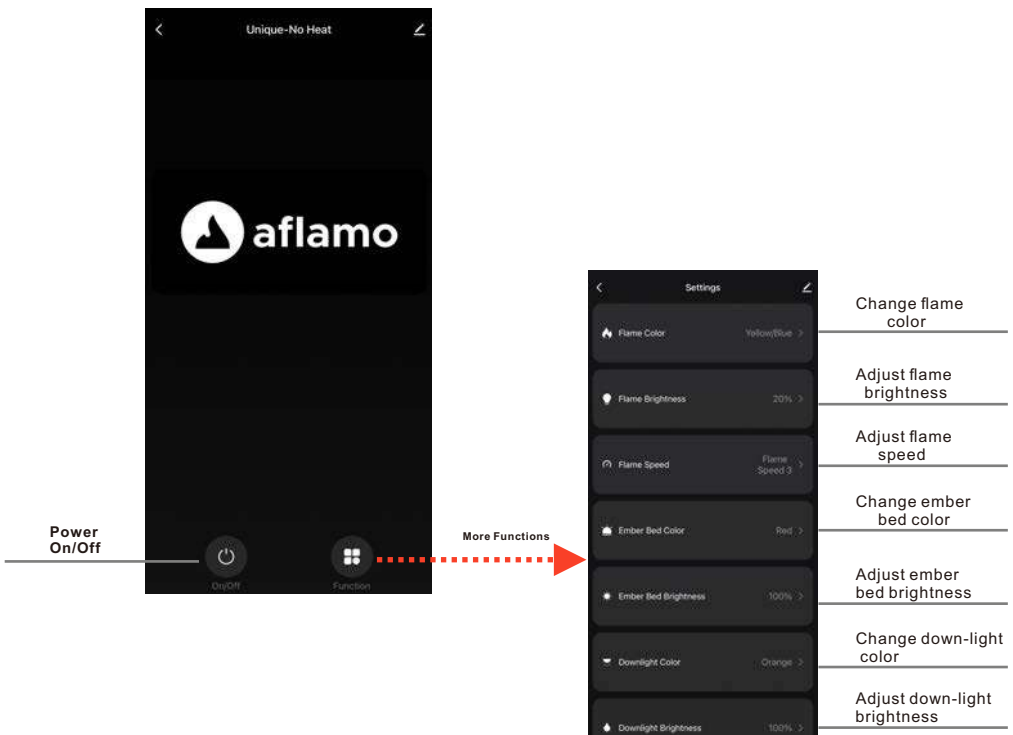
Unique-No Heat

aflamo

Power On/Off

On/Off

Function

More Functions

Settings

Flame Color Yellow/Blue

Flame Brightness 20%

Flame Speed Flame Speed 3

Ember Bed Color Red

Ember Bed Brightness 100%

Downlight Color Orange

Downlight Brightness 100%

Change flame color

Adjust flame brightness

Adjust flame speed

Change ember bed color

Adjust ember bed brightness

Change down-light color

Adjust down-light brightness